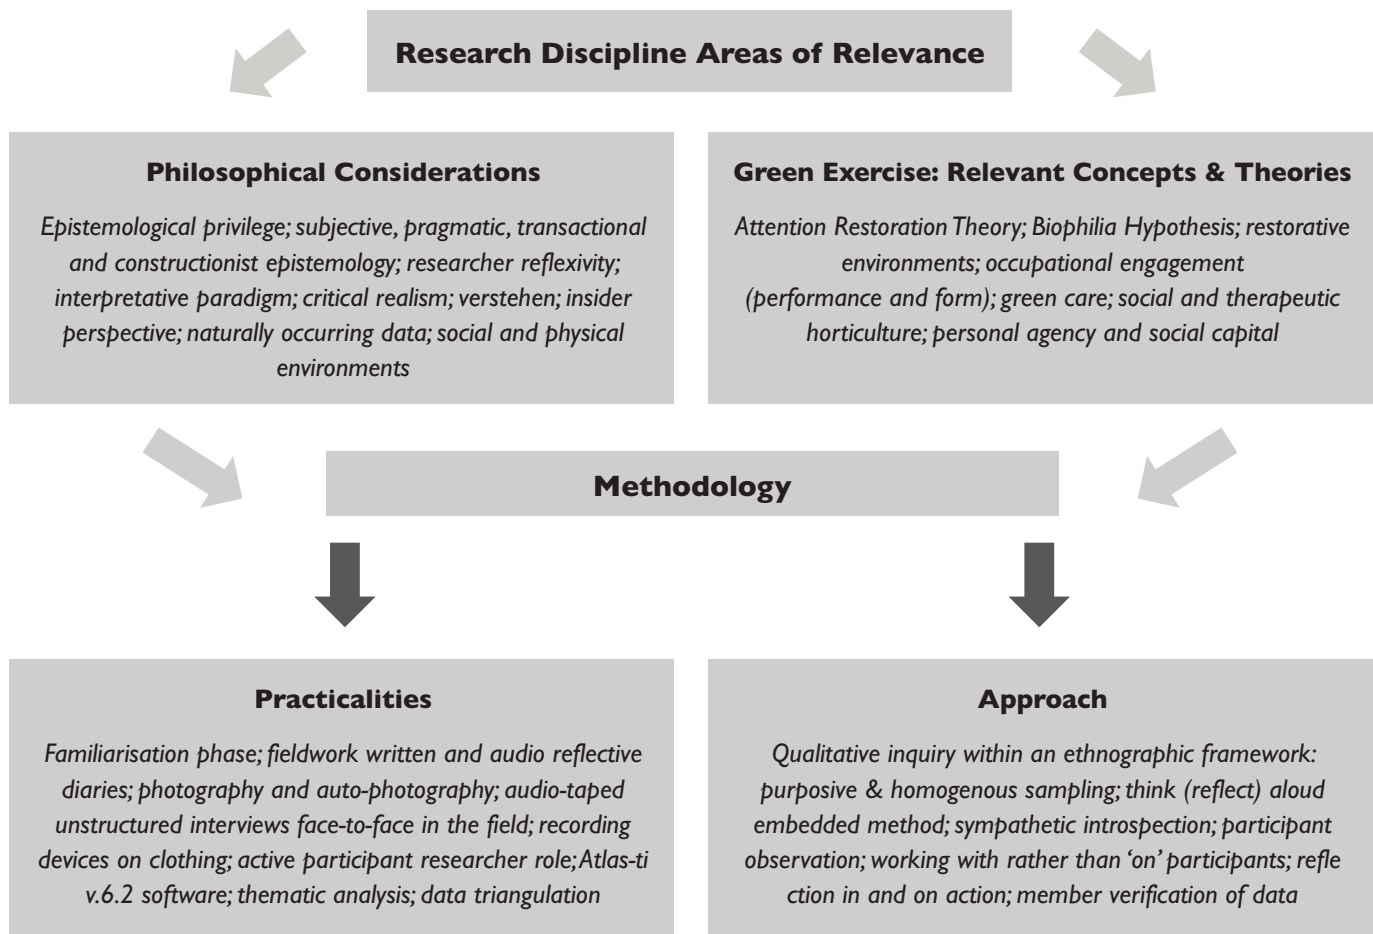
Research Discipline Areas of Relevance

Philosophical Considerations

Epistemological privilege; subjective, pragmatic, transactional and constructionist epistemology; researcher reflexivity; interpretative paradigm; critical realism; verstehen; insider perspective; naturally occurring data; social and physical environments

Green Exercise: Relevant Concepts & Theories

Attention Restoration Theory; Biophilia Hypothesis; restorative environments; occupational engagement (performance and form); green care; social and therapeutic horticulture; personal agency and social capital

Methodology

Practicalities

Familiarisation phase; fieldwork written and audio reflective diaries; photography and auto-photography; audio-taped unstructured interviews face-to-face in the field; recording devices on clothing; active participant researcher role; Atlas-ti v.6.2 software; thematic analysis; data triangulation

Approach

Qualitative inquiry within an ethnographic framework: purposive & homogenous sampling; think (reflect) aloud embedded method; sympathetic introspection; participant observation; working with rather than 'on' participants; refle ction in and on action; member verification of data